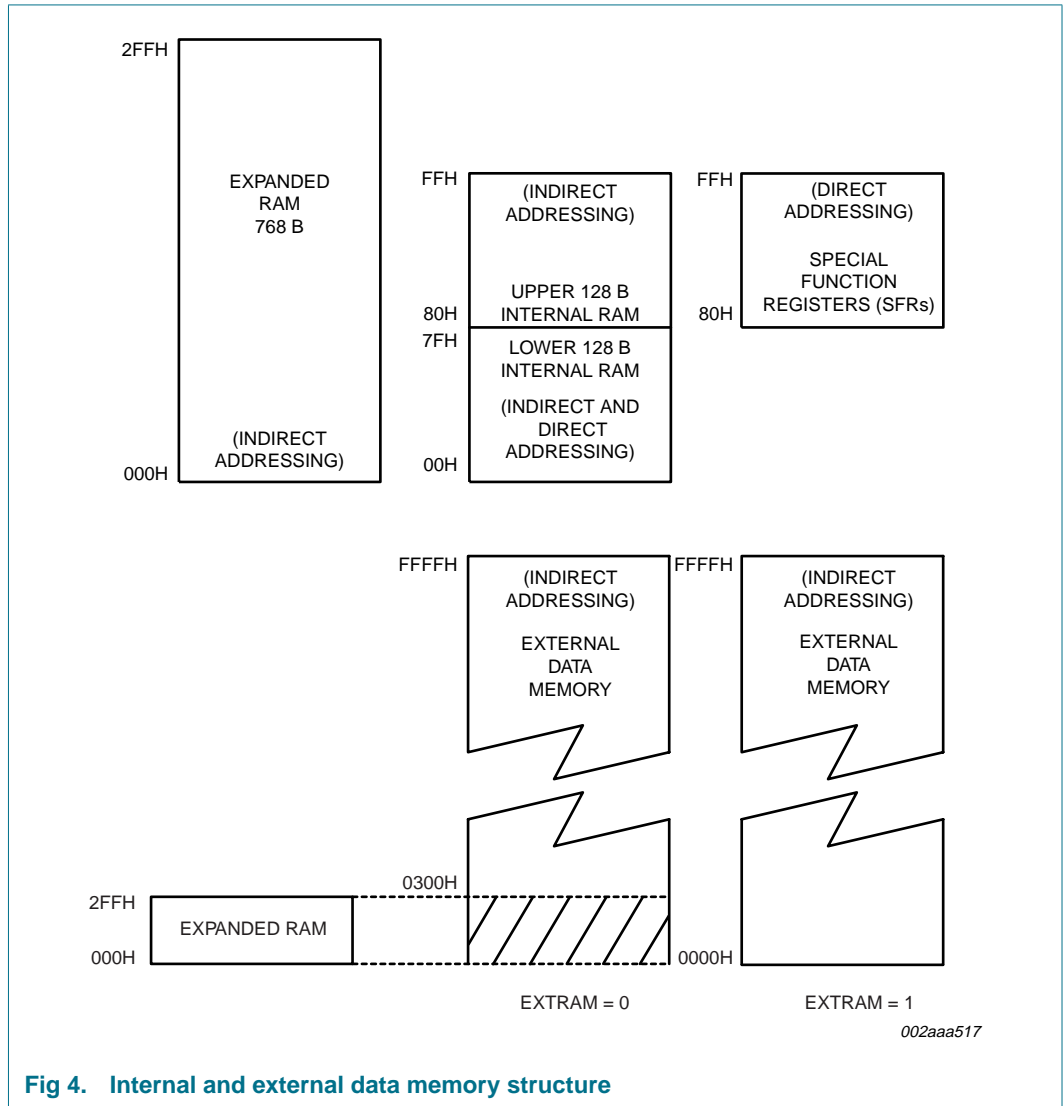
2FFH

EXPANDED RAM 768 B

(INDIRECT ADDRESSING)

000H

FFH

(INDIRECT ADDRESSING)

UPPER 128 B INTERNAL RAM

80H

7FH

LOWER 128 B INTERNAL RAM

(INDIRECT AND DIRECT ADDRESSING)

00H

FFH

(DIRECT ADDRESSING)

SPECIAL FUNCTION REGISTERS (SFRs)

80H

FFFFH

(INDIRECT ADDRESSING)

EXTERNAL DATA MEMORY

FFFFH

(INDIRECT ADDRESSING)

EXTERNAL DATA MEMORY

2FFH

EXPANDED RAM

000H

0300H

0000H

EXTRAM = 0

EXTRAM = 1

002aaa517

Fig 4. Internal and external data memory structure